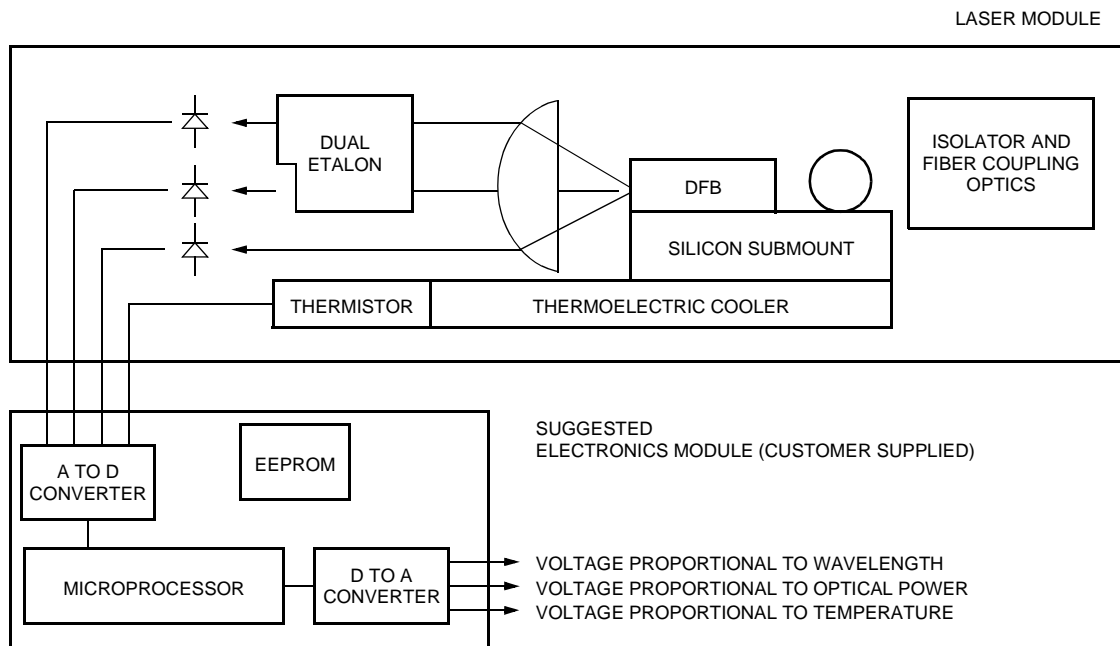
LASER MODULE

DUAL ETALON

DFB

ISOLATOR AND FIBER COUPLING OPTICS

SILICON SUBMOUNT

THERMISTOR

THERMOELECTRIC COOLER

SUGGESTED
ELECTRONICS MODULE (CUSTOMER SUPPLIED)

A TO D CONVERTER

EEPROM

MICROPROCESSOR

D TO A CONVERTER

VOLTAGE PROPORTIONAL TO WAVELENGTH
VOLTAGE PROPORTIONAL TO OPTICAL POWER
VOLTAGE PROPORTIONAL TO TEMPERATURE